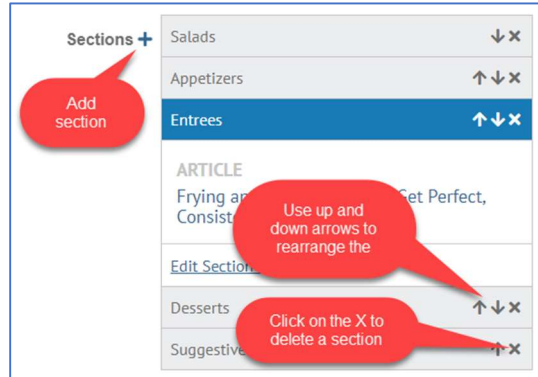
Sections +

Salads ↓×

Appetizers ↑↓×

Entrees ↑↓×

ARTICLE

Frying a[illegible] Get Perfect, Consist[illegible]

Edit Section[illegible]

Desserts ↑↓×

Suggestive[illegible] ×

Add section

Use up and down arrows to rearrange the

Click on the X to delete a section